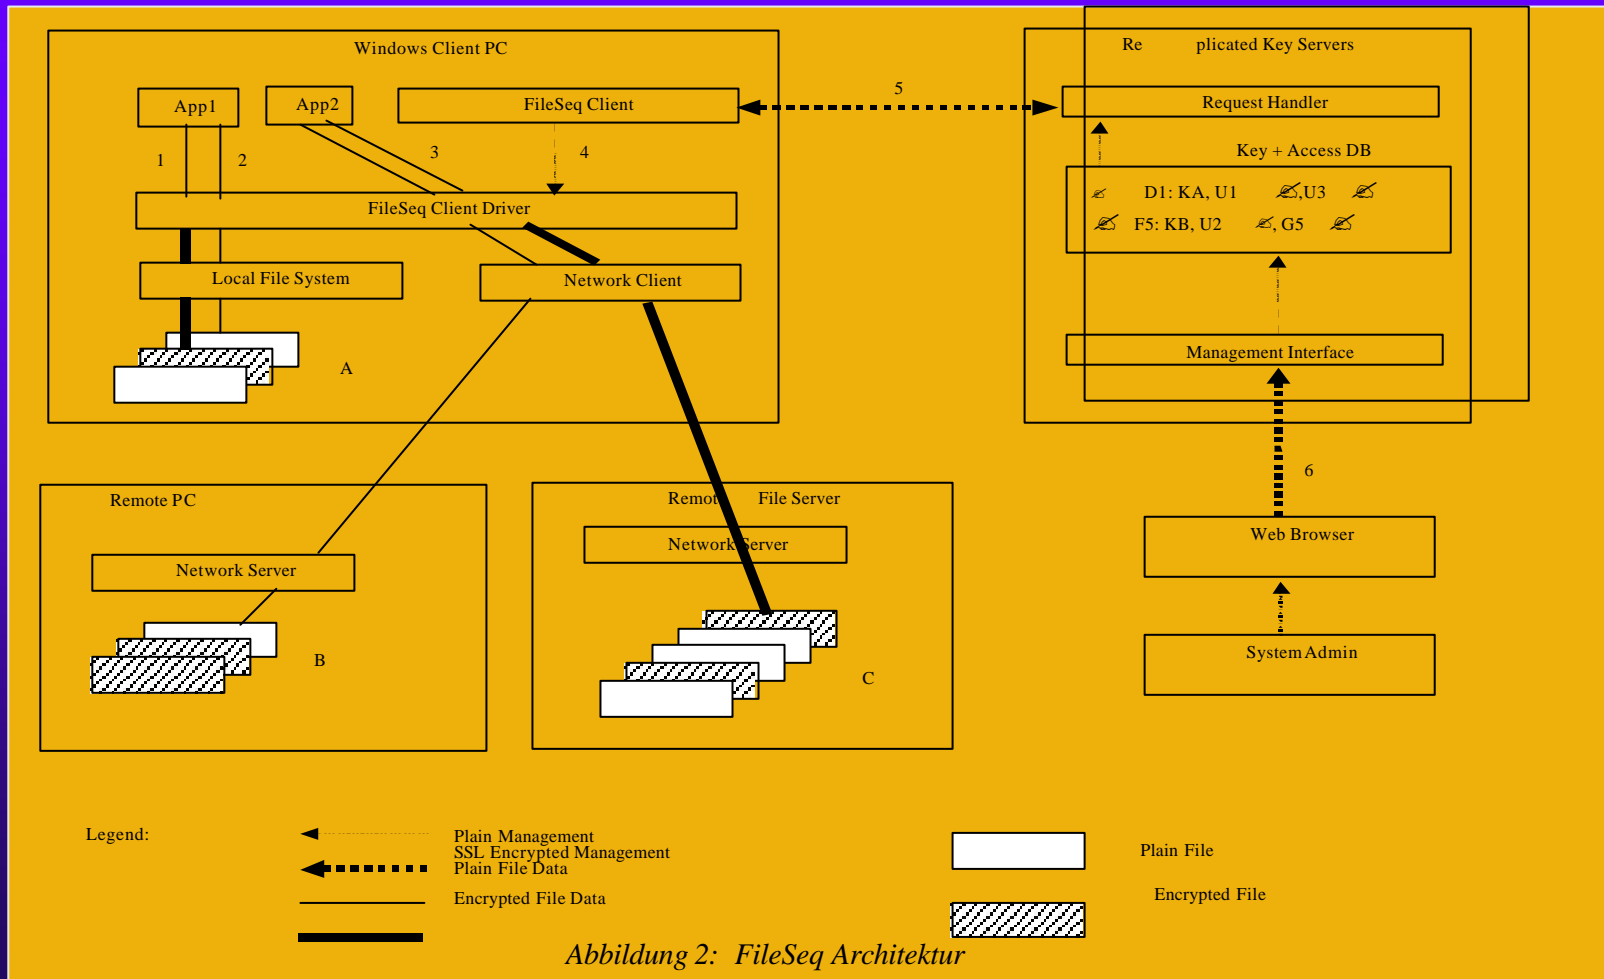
Windows Client PC

App1

App2

FileSeq Client

1

2

3

4

FileSeq Client Driver

Local File System

Network Client

A

Re plicated Key Servers

5

Request Handler

Key + Access DB

D1: KA, U1 ,U3

F5: KB, U2 , G5

Management Interface

6

Web Browser

System Admin

Remote PC

Network Server

B

Remot File Server

Network Server

C

Legend:

Plain Management

SSL Encrypted Management

Plain File Data

Encrypted File Data

Plain File

Encrypted File

Abbildung 2: FileSeq Architektur